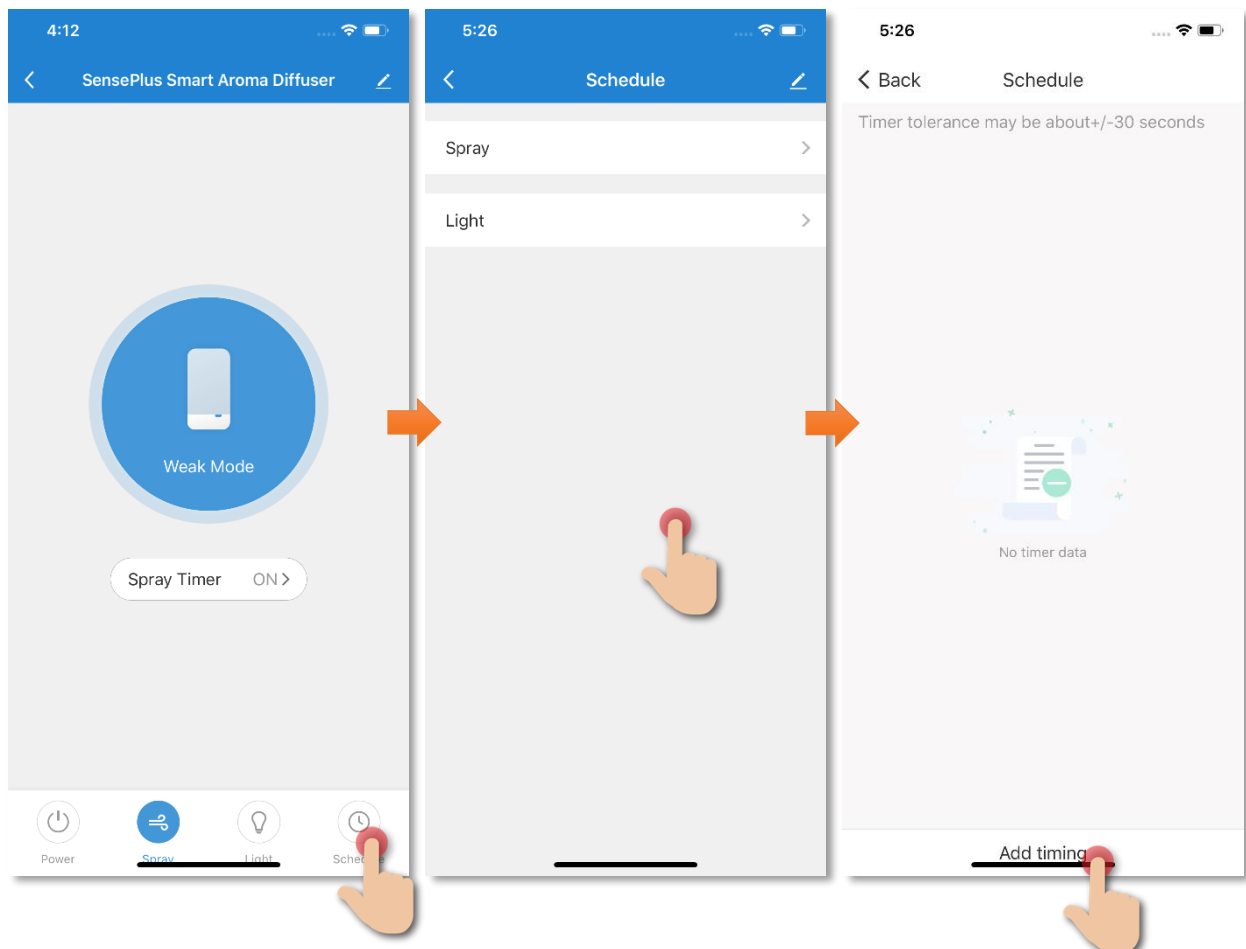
4:12

SensePlus Smart Aroma Diffuser

Weak Mode

Spray Timer ON

Power Spray Light Sche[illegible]e

5:26

Schedule

Spray

Light

5:26

Back Schedule

Timer tolerance may be about+/-30 seconds

No timer data

Add timing